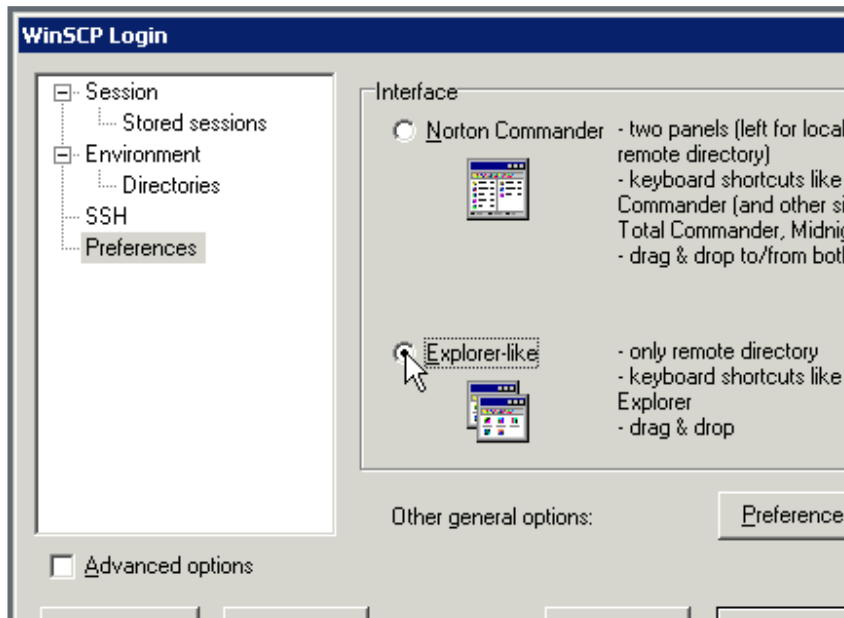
WinSCP Login

Session
Stored sessions
Environment
Directories
SSH
Preferences

Interface

Norton Commander

- two panels (left for local
remote directory)
- keyboard shortcuts like
Commander (and other si
Total Commander, Midnig
- drag & drop to/from bot

Explorer-like

- only remote directory
- keyboard shortcuts like
Explorer
- drag & drop

Other general options:

Preference

Advanced options